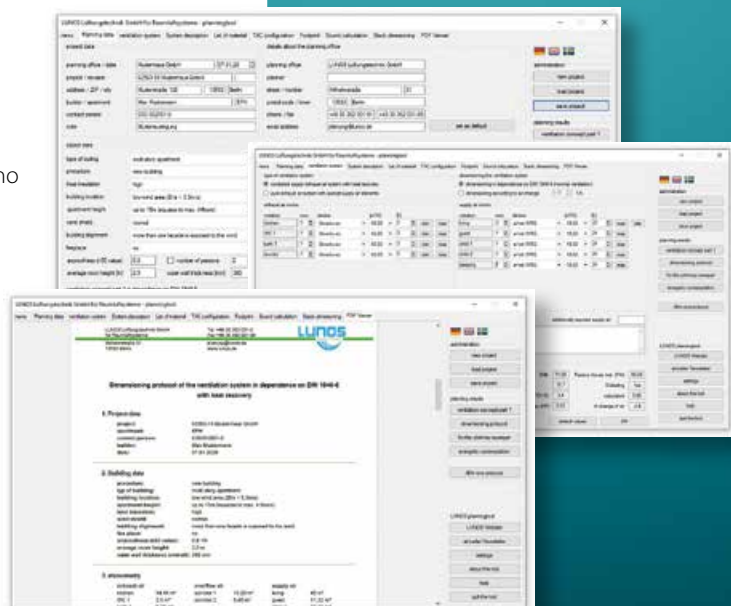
LUNOS Lüftungstechnik GmbH für Raumluftsysteme - planningtool

menu Planning data ventilation system System description List of material TAC configuration Footprint Sound calculation Stack dimensioning PDF Viewer

project data

planning office / date

project / receiver

address - ZIP / city

builder / apartment

contact person

note

details about the planning office

planning office

planner

street / number

postal code / town

phone / fax

email address

set as default

administration

new project

load project

save project

planning results

ventilation concept part 1

object data

type of building

position

heat insulation

building location

apartment height

wind shield

building alignment

fireplace

airproofness n 50 value

number of persons

average room height [m]

outer wall thickness [mm]

no

LUNOS Lüftungstechnik GmbH für Raumluftsysteme - planningtool

administration

new project

load project

save project

planning results

ventilation concept part 1

dimensioning protocol

further planning support

energetic consideration

fan list

LUNOS planning tool

LUNOS Website

LUNOS Lüftungstechnik GmbH für Raumluftsysteme - planningtool

menu Planning data ventilation system System description List of material TAC configuration Footprint Sound calculation Stack dimensioning PDF Viewer

LUNOS

Dimensioning protocol of the ventilation system in dependence on DIN 1946-6 with heat recovery

1. Project data

2. Building data

3. airexchange

administration

new project

load project

save project

planning results

ventilation concept part 1

dimensioning protocol

further planning support

energetic consideration

fan list

LUNOS planning tool

LUNOS Website

settings

about the tool

help

quit the tool